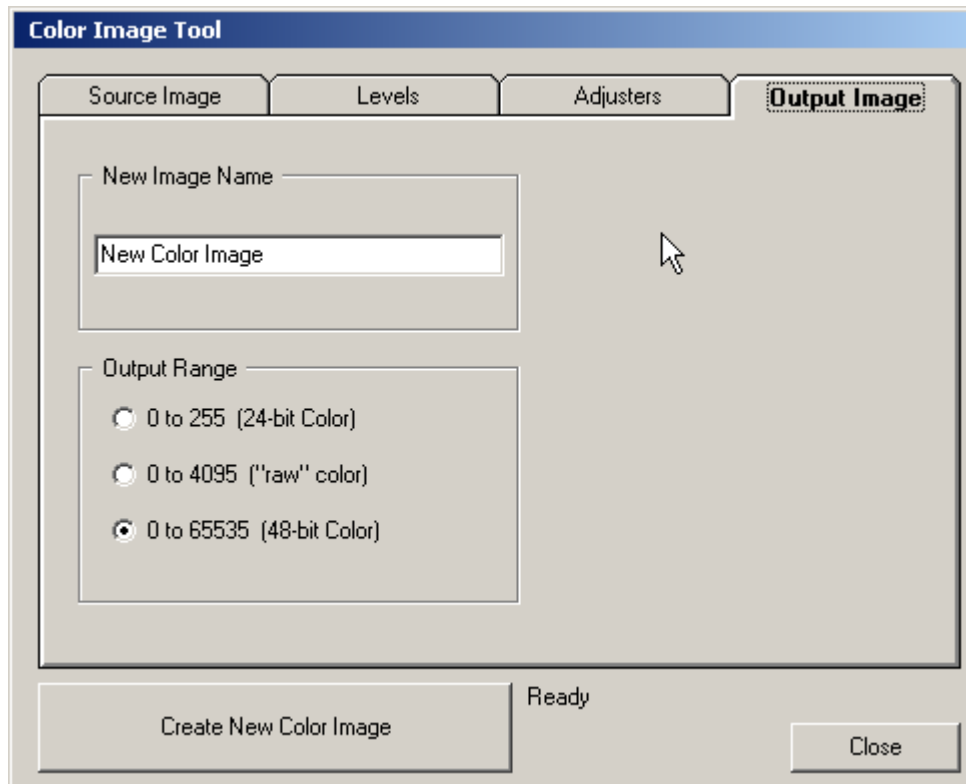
Color Image Tool

Source Image
Levels
Adjusters
Output Image

New Image Name

New Color Image

Output Range

0 to 255 (24-bit Color)

0 to 4095 ("raw" color)

0 to 65535 (48-bit Color)

Create New Color Image

Ready

Close